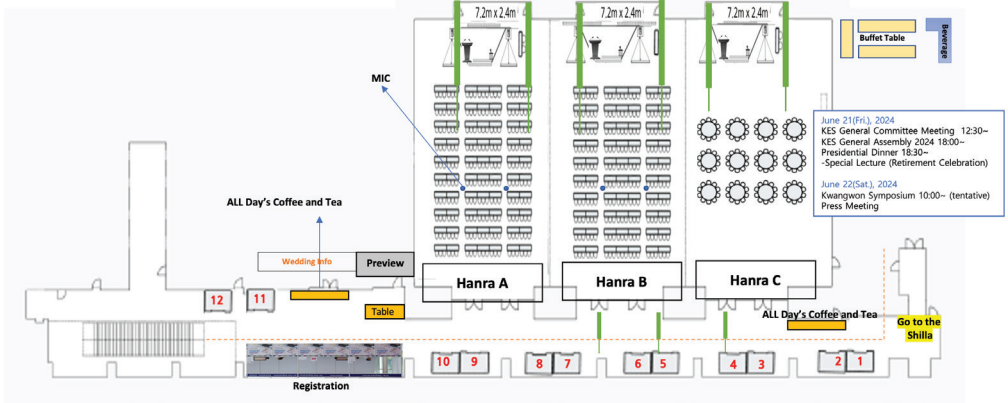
7.2m x 2.4m

7.2m x 2.4m

7.2m x 2.4m

Buffet Table

Beverage

MIC

June 21(Fri.), 2024
KES General Committee Meeting 12:30~
KES General Assembly 2024 18:00~
Presidential Dinner 18:30~
-Special Lecture (Retirement Celebration)

June 22(Sat.), 2024
Kwangwon Symposium 10:00~ (tentative)
Press Meeting

ALL Day's Coffee and Tea

Wedding Info

Preview

Hanra A

Hanra B

Hanra C

12

11

Table

ALL Day's Coffee and Tea

Go to the Shilla

10

9

8

7

6

5

4

3

2

1

Registration